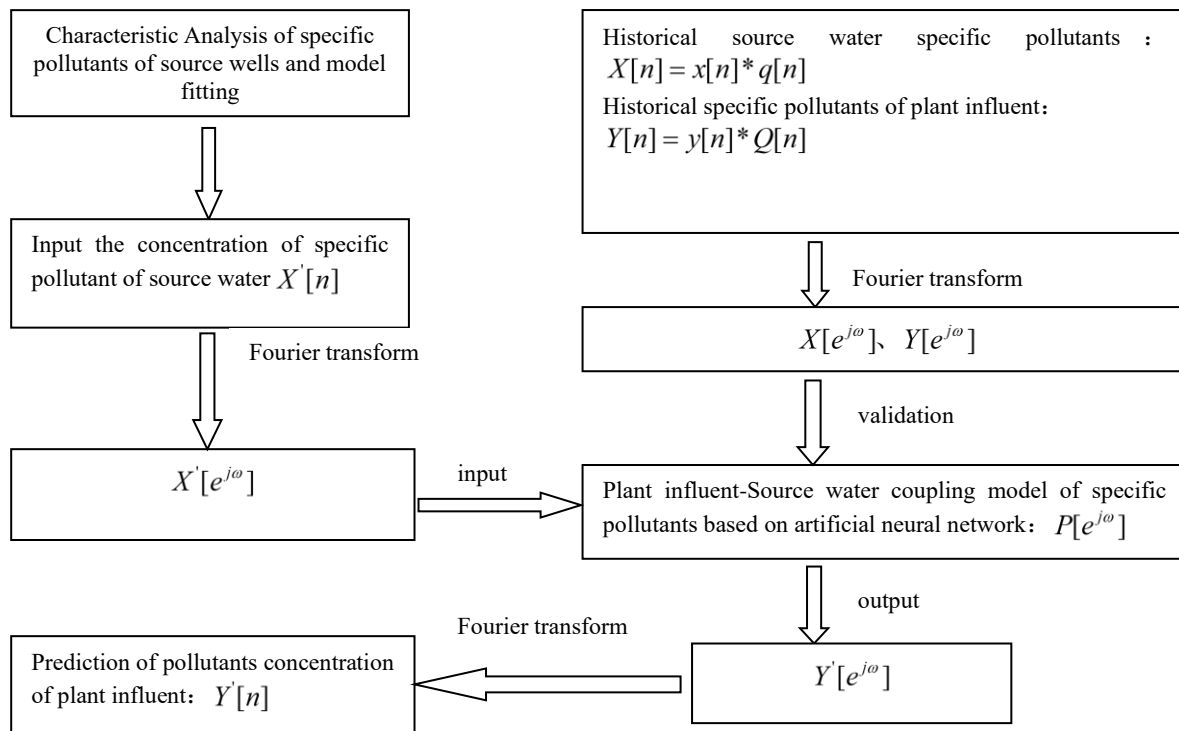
Characteristic Analysis of specific pollutants of source wells and model fitting

Historical source water specific pollutants：$X[n] = x[n] * q[n]$

Historical specific pollutants of plant influent：$Y[n] = y[n] * Q[n]$

Input the concentration of specific pollutant of source water $X^{'}[n]$

Fourier transform

Fourier transform

$X[e^{j\omega}]$、$Y[e^{j\omega}]$

validation

$X^{'}[e^{j\omega}]$

input

Plant influent-Source water coupling model of specific pollutants based on artificial neural network：$P[e^{j\omega}]$

output

Fourier transform

Prediction of pollutants concentration of plant influent：$Y^{'}[n]$

$Y^{'}[e^{j\omega}]$